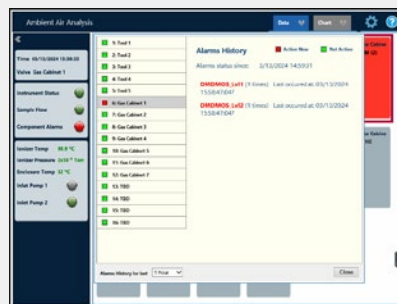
Ambient Air Analysis

Data

Chart

Time 03/13/2024 15:38:20

Valve Gas Cabinet 1

Instrument Status

Sample Flow

Component Alarms

Ionizer Temp 90.0 °C

Ionizer Pressure 3x10⁻⁵ Torr

Enclosure Temp 32 °C

Inlet Pump 1

Inlet Pump 2

1: Tool 1
2: Tool 2
3: Tool 3
4: Tool 4
5: Tool 5
6: Gas Cabinet 1
7: Gas Cabinet 2
8: Gas Cabinet 3
9: Gas Cabinet 4
10: Gas Cabinet 5
11: Gas Cabinet 6
12: Gas Cabinet 7
13: TBD
14: TBD
15: TBD
16: TBD

Alarms History

Active Now

Not Active

Alarms status since: 3/13/2024 14:53:31

DMDMOS (ul1 (1 times) Last occurred at 03/13/2024 15:58:47:047

DMDMOS (ul2 (1 times) Last occurred at 03/13/2024 15:58:47:047

Alarms History for last 1 Hour

Close

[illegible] Cabinet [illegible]

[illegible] Cabinet